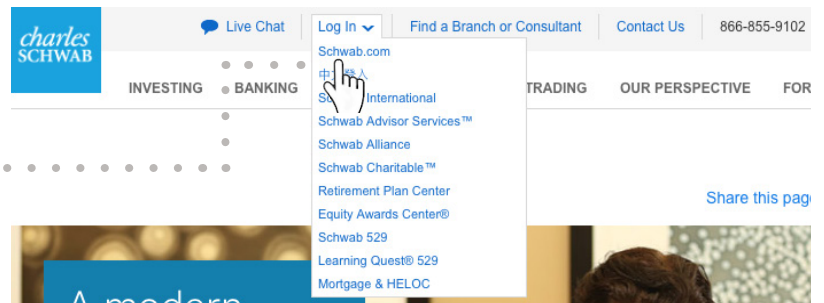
charles SCHWAB

Live Chat | Log In | Find a Branch or Consultant | Contact Us | 866-855-9102

INVESTING | BANKING | TRADING | OUR PERSPECTIVE | FOR

Schwab.com
中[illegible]入
Sc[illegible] International
Schwab Advisor Services™
Schwab Alliance
Schwab Charitable™
Retirement Plan Center
Equity Awards Center®
Schwab 529
Learning Quest® 529
Mortgage & HELOC

Share this pag

A modern